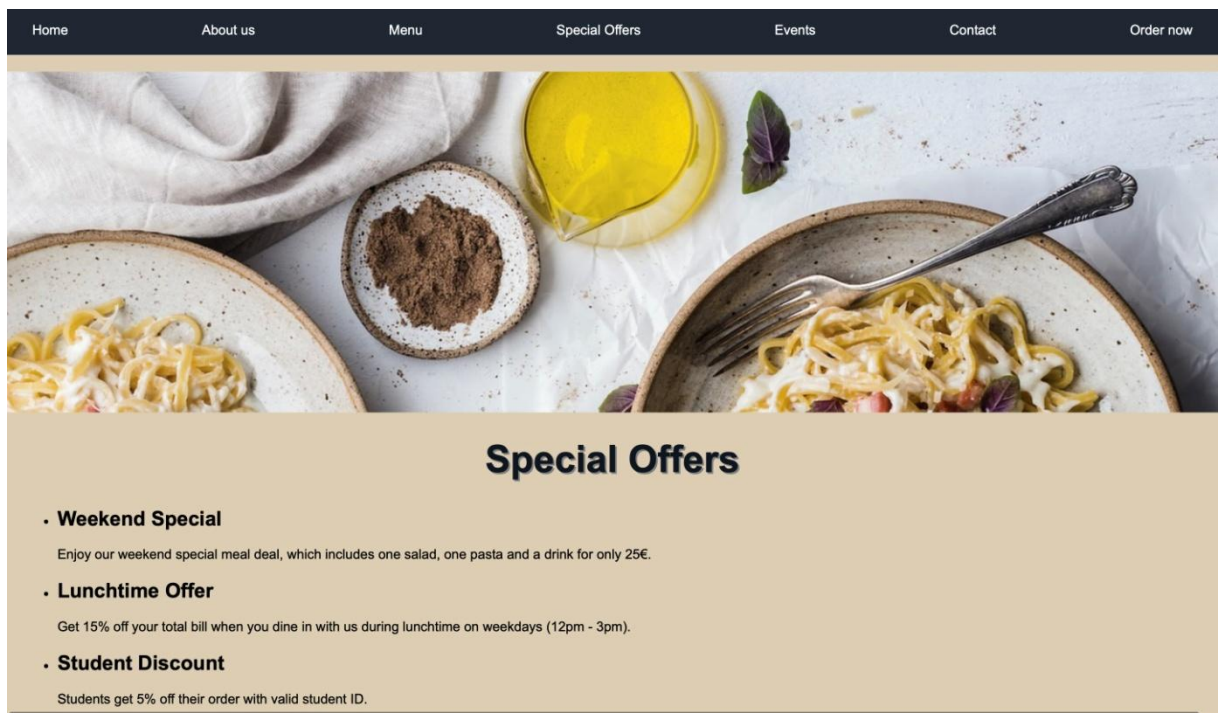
Home About us Menu Special Offers Events Contact Order now

Special Offers

- Weekend Special

Enjoy our weekend special meal deal, which includes one salad, one pasta and a drink for only 25€.

- Lunchtime Offer

Get 15% off your total bill when you dine in with us during lunchtime on weekdays (12pm - 3pm).

- Student Discount

Students get 5% off their order with valid student ID.